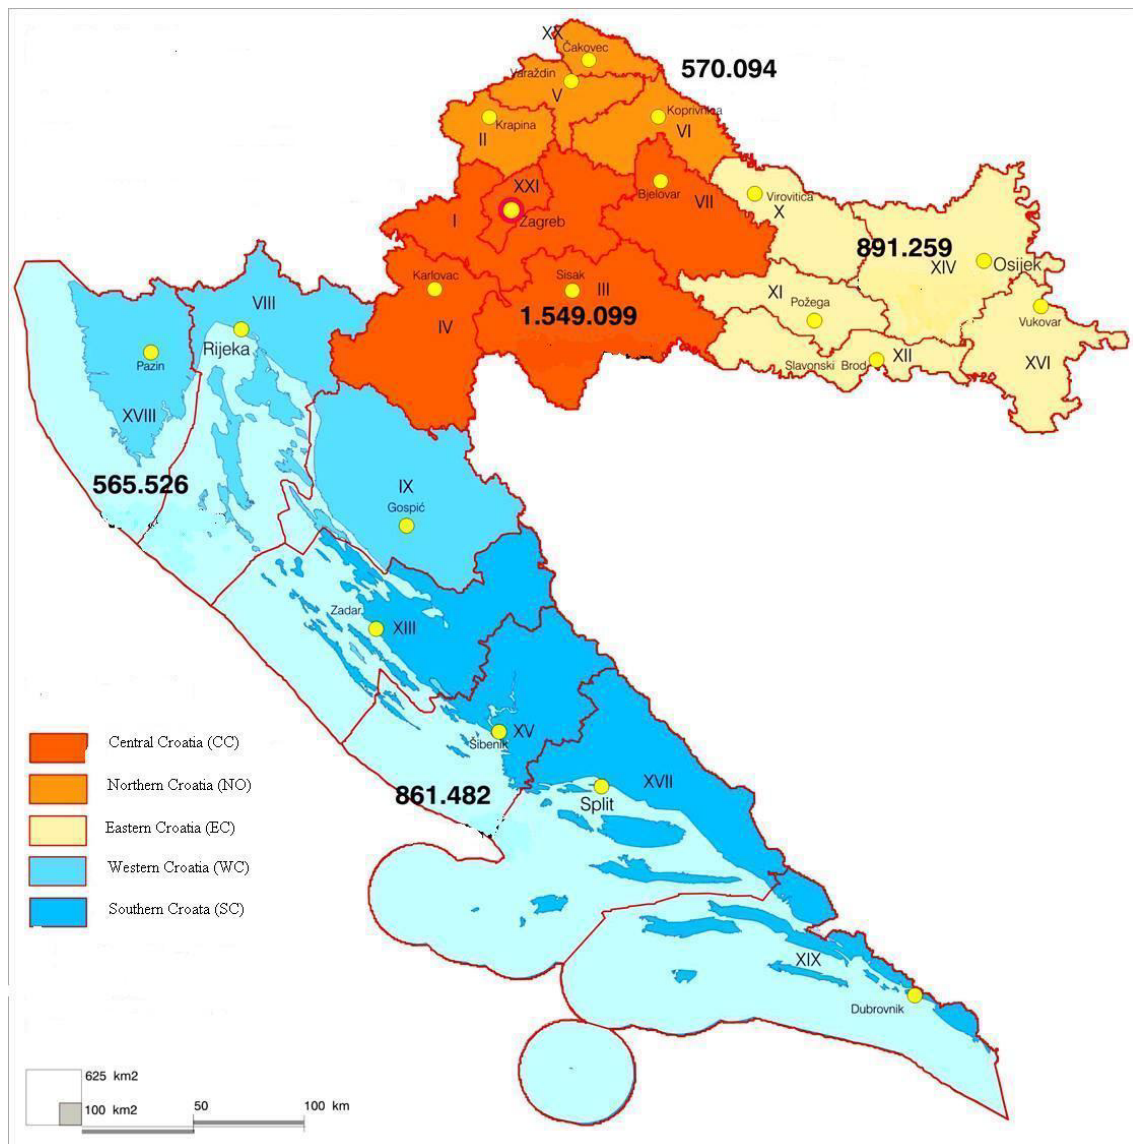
XX
Čakovec
Varaždin
V
570.094
Koprivnica
Krapina
II
VI
XXI
Bjelovar
VII
Zagreb
I
Virovitica
X
891.259
XIV
Osijek
Karlovac
Sisak
III
XI
Požega
Vukovar
IV
1.549.099
VIII
Rijeka
Pazin
Slavonski Brod
XII
XVI
XVIII
565.526
IX
Gospić
Zadar
XIII
XV
Šibenik
XVII
Split
861.482
XIX
Dubrovnik

Central Croatia (CC)
Northern Croatia (NO)
Eastern Croatia (EC)
Western Croatia (WC)
Southern Croata (SC)

625 km2
100 km2
50
100 km